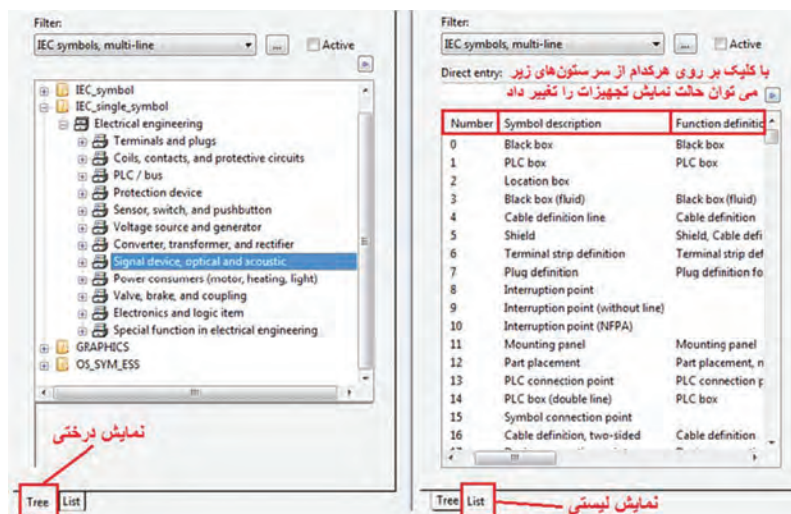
Filter:
IEC symbols, multi-line
...
Active

IEC_symbol
IEC_single_symbol
Electrical engineering
Terminals and plugs
Coils, contacts, and protective circuits
PLC / bus
Protection device
Sensor, switch, and pushbutton
Voltage source and generator
Converter, transformer, and rectifier
Signal device, optical and acoustic
Power consumers (motor, heating, light)
Valve, brake, and coupling
Electronics and logic item
Special function in electrical engineering
GRAPHICS
OS_SYM_ESS

نمایش درختی

Tree List

Filter:
IEC symbols, multi-line
...
Active
Direct entry:
با کلیک بر روی هرکدام از سرستون‌های زیر می توان حالت نمایش تجهیزات را تغییر داد

| Number | Symbol description | Function definiti |
|---|---|---|
| 0 | Black box | Black box |
| 1 | PLC box | PLC box |
| 2 | Location box | |
| 3 | Black box (fluid) | Black box (fluid) |
| 4 | Cable definition line | Cable definition |
| 5 | Shield | Shield, Cable defi |
| 6 | Terminal strip definition | Terminal strip def |
| 7 | Plug definition | Plug definition fo |
| 8 | Interruption point | |
| 9 | Interruption point (without line) | |
| 10 | Interruption point (NFPA) | |
| 11 | Mounting panel | Mounting panel |
| 12 | Part placement | Part placement, n |
| 13 | PLC connection point | PLC connection p |
| 14 | PLC box (double line) | PLC box |
| 15 | Symbol connection point | |
| 16 | Cable definition, two-sided | Cable definition |

Tree List
نمایش لیستی